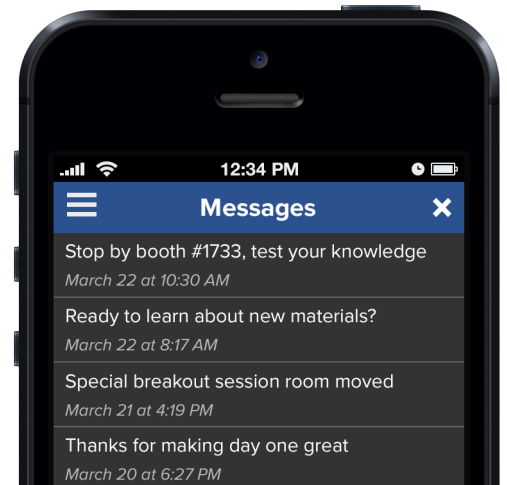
12:34 PM

Messages

Stop by booth #1733, test your knowledge
March 22 at 10:30 AM

Ready to learn about new materials?
March 22 at 8:17 AM

Special breakout session room moved
March 21 at 4:19 PM

Thanks for making day one great
March 20 at 6:27 PM